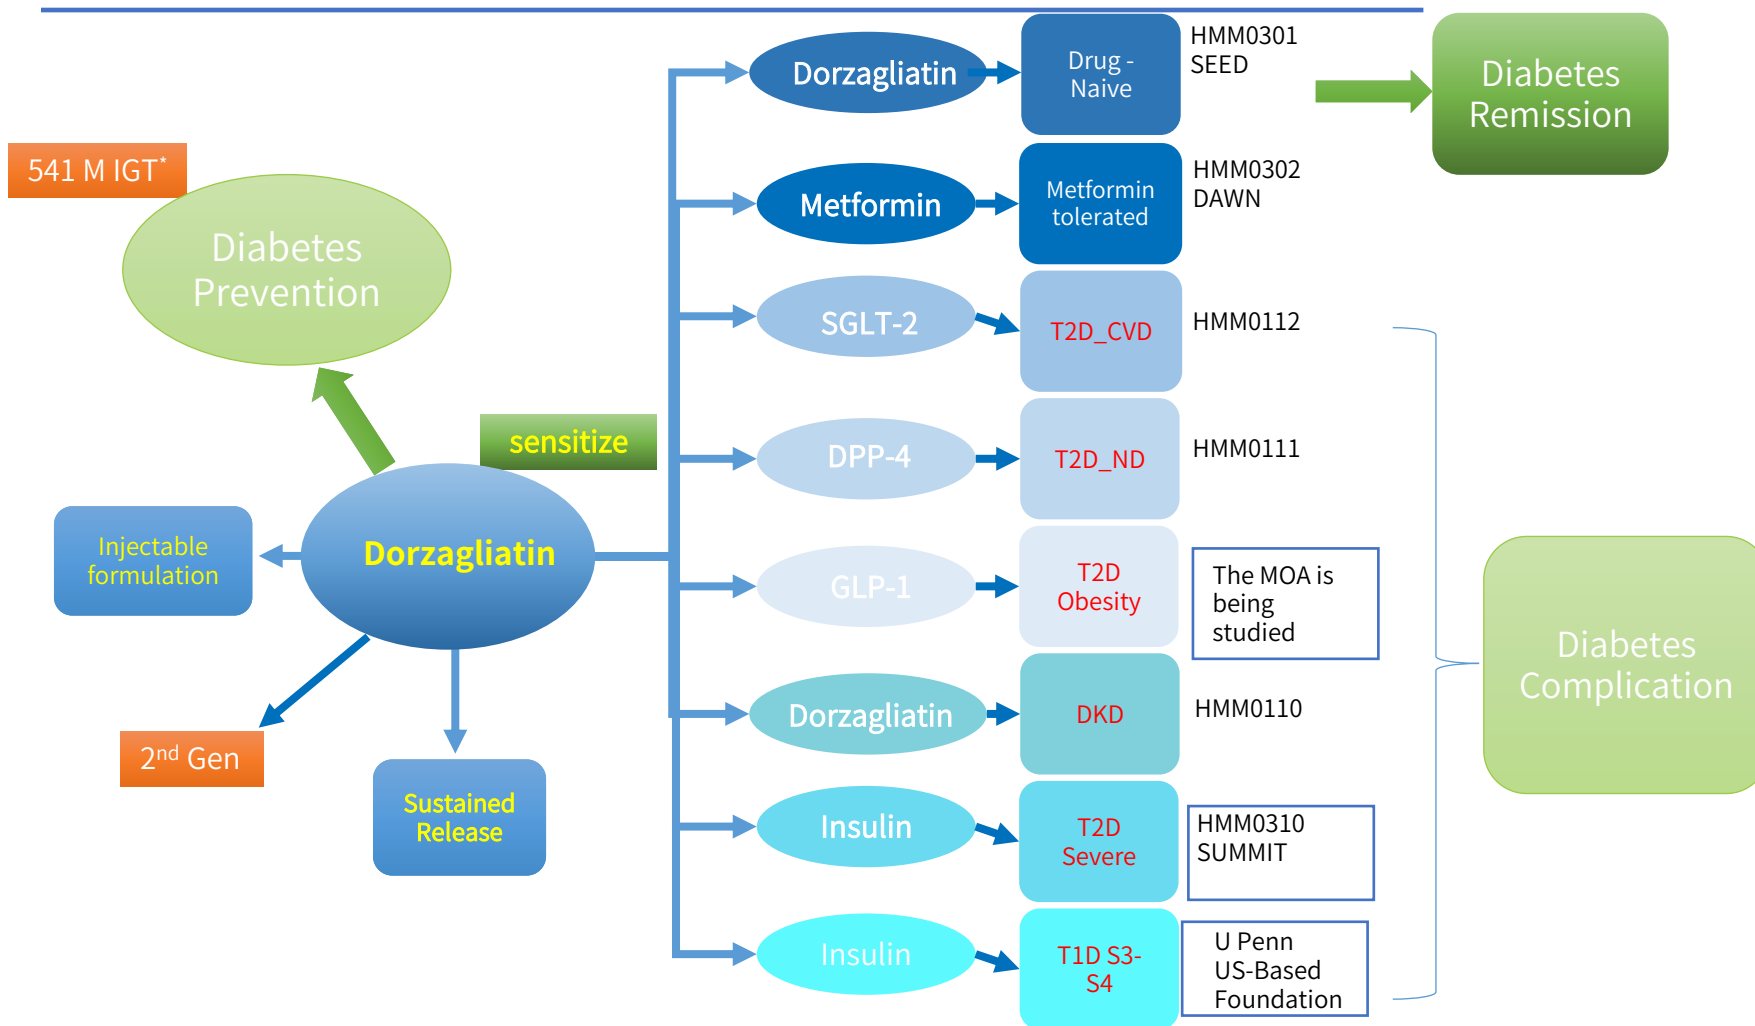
541 M IGT*

Diabetes Prevention

sensitize

Injectable formulation

Dorzagliatin

2nd Gen

Sustained Release

Dorzagliatin

Drug - Naive

HMM0301 SEED

Diabetes Remission

Metformin

Metformin tolerated

HMM0302 DAWN

SGLT-2

T2D_CVD

HMM0112

DPP-4

T2D_ND

HMM0111

GLP-1

T2D Obesity

The MOA is being studied

Dorzagliatin

DKD

HMM0110

Diabetes Complication

Insulin

T2D Severe

HMM0310 SUMMIT

Insulin

T1D S3-S4

U Penn US-Based Foundation